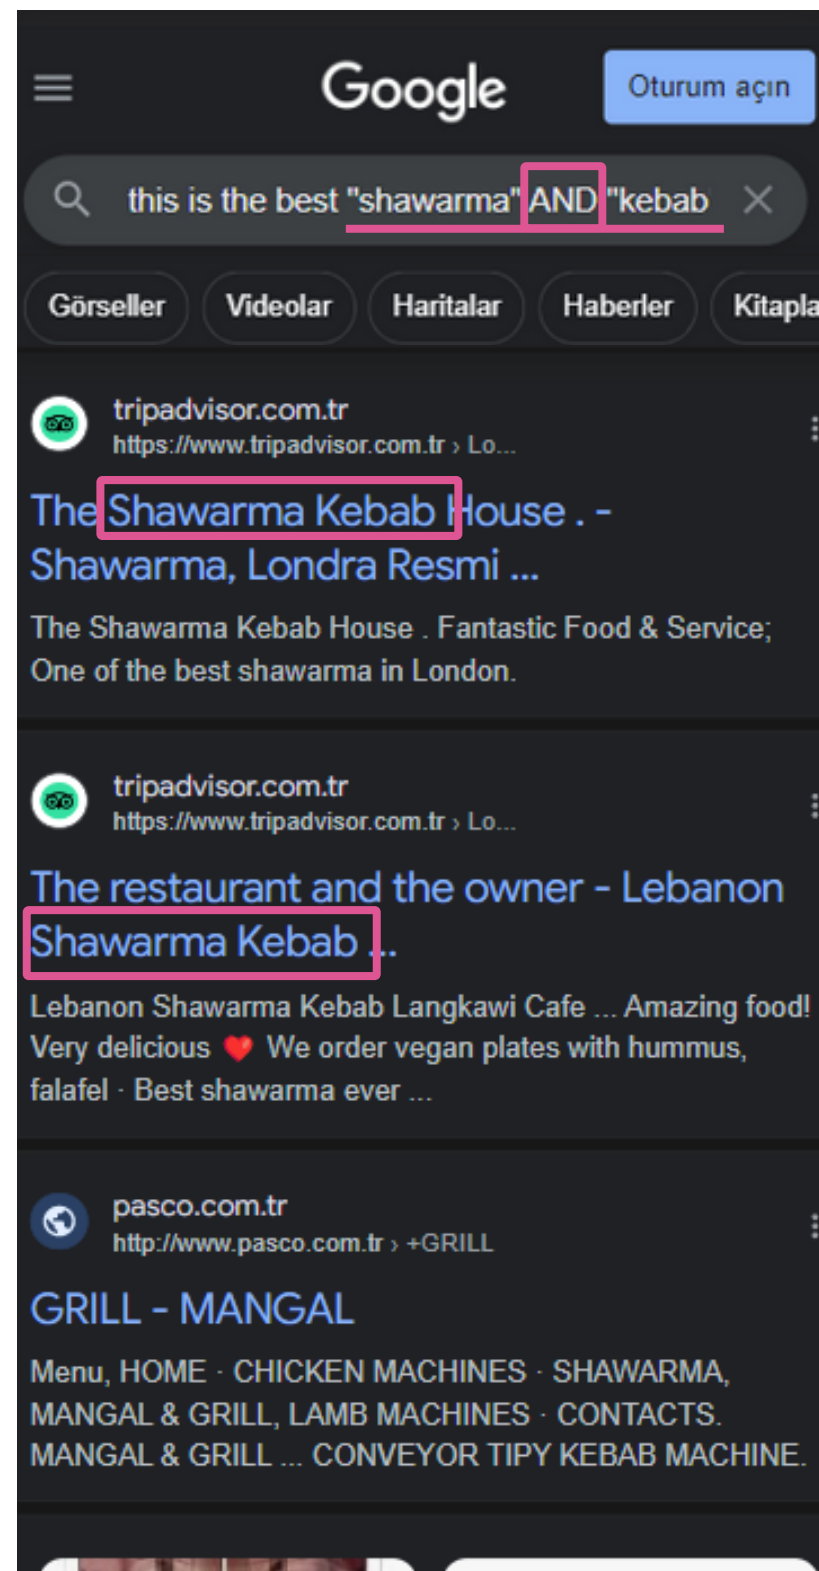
Google

Oturum açın

this is the best "shawarma" AND "kebab

Görseller Videolar Haritalar Haberler Kitapla

tripadvisor.com.tr
https://www.tripadvisor.com.tr › Lo...

The Shawarma Kebab House . - Shawarma, Londra Resmi ...

The Shawarma Kebab House . Fantastic Food & Service; One of the best shawarma in London.

tripadvisor.com.tr
https://www.tripadvisor.com.tr › Lo...

The restaurant and the owner - Lebanon Shawarma Kebab ...

Lebanon Shawarma Kebab Langkawi Cafe ... Amazing food! Very delicious ❤️ We order vegan plates with hummus, falafel · Best shawarma ever ...

pasco.com.tr
http://www.pasco.com.tr › +GRILL

GRILL - MANGAL

Menu, HOME · CHICKEN MACHINES · SHAWARMA, MANGAL & GRILL, LAMB MACHINES · CONTACTS. MANGAL & GRILL ... CONVEYOR TIPY KEBAB MACHINE.